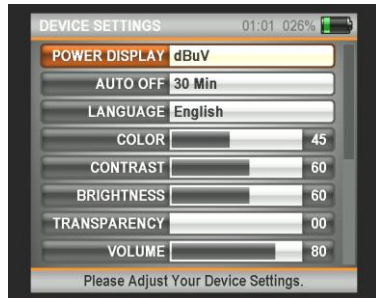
DEVICE SETTINGS 01:01 026%

| | |
|---|---|
| POWER DISPLAY | dBuV |
| AUTO OFF | 30 Min |
| LANGUAGE | English |
| COLOR | 45 |
| CONTRAST | 60 |
| BRIGHTNESS | 60 |
| TRANSPARENCY | 00 |
| VOLUME | 80 |

Please Adjust Your Device Settings.